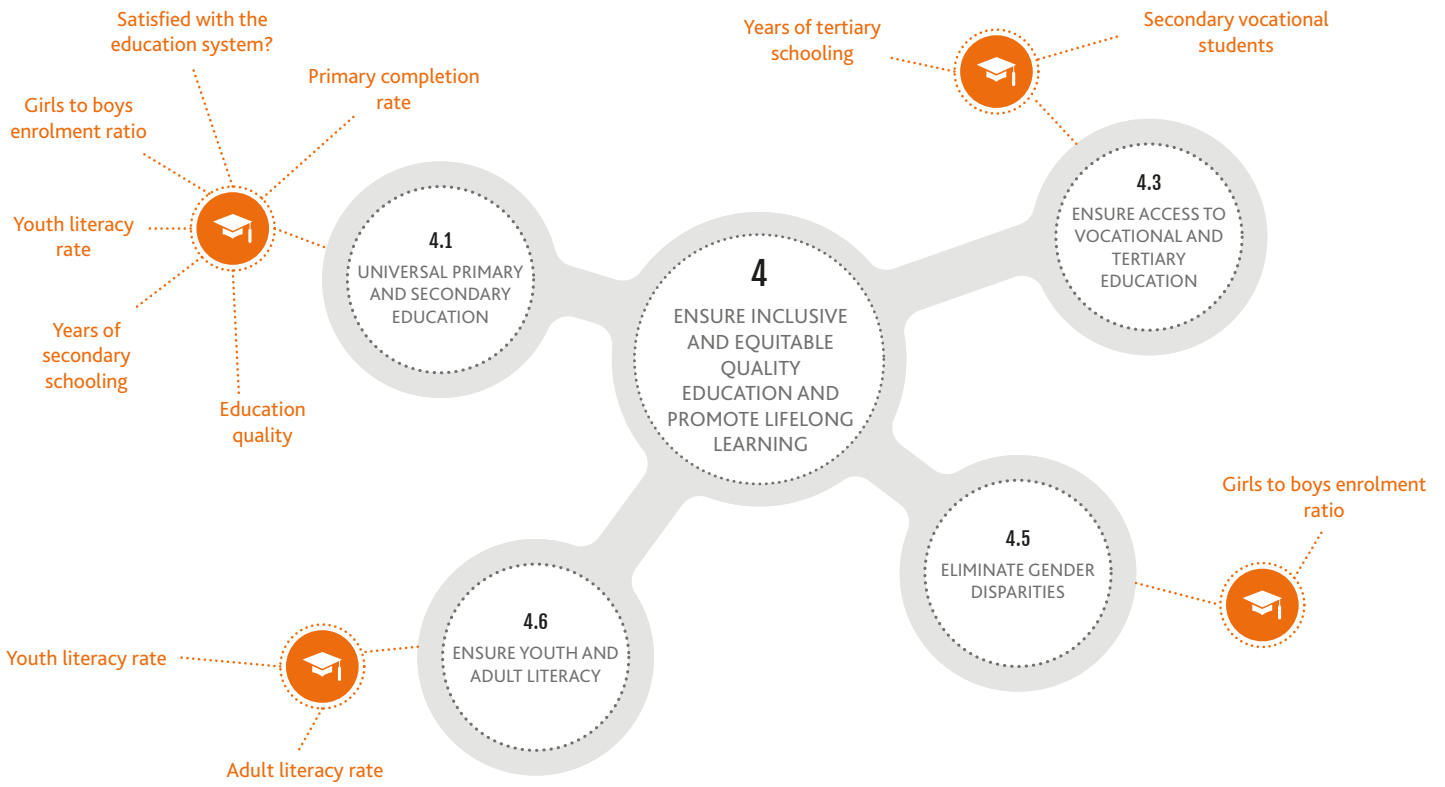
Satisfied with the education system?

Primary completion rate

Girls to boys enrolment ratio

Youth literacy rate

Years of secondary schooling

Education quality

4.1
UNIVERSAL PRIMARY AND SECONDARY EDUCATION

4
ENSURE INCLUSIVE AND EQUITABLE QUALITY EDUCATION AND PROMOTE LIFELONG LEARNING

Years of tertiary schooling

Secondary vocational students

4.3
ENSURE ACCESS TO VOCATIONAL AND TERTIARY EDUCATION

Girls to boys enrolment ratio

4.5
ELIMINATE GENDER DISPARITIES

4.6
ENSURE YOUTH AND ADULT LITERACY

Youth literacy rate

Adult literacy rate